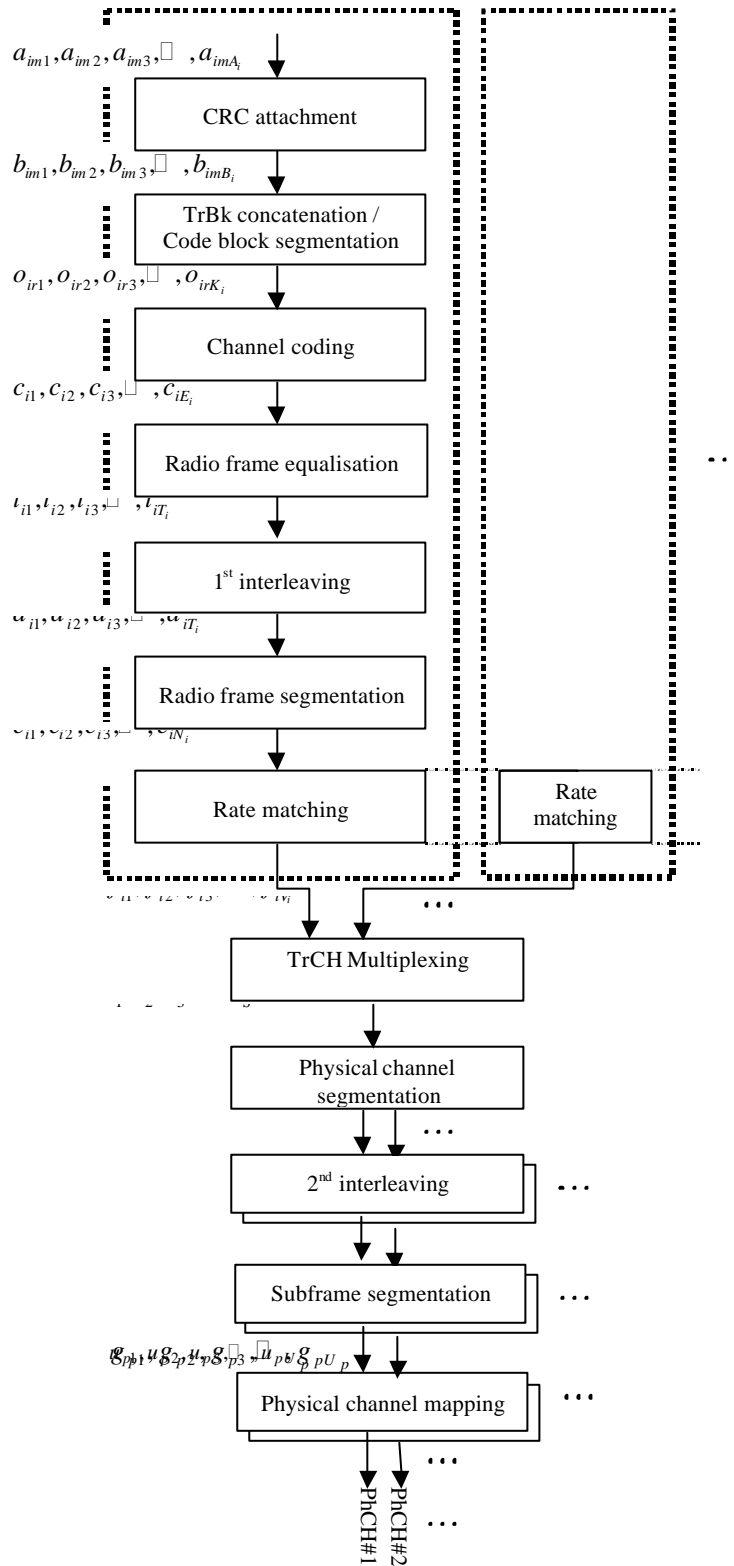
$a_{im1}, a_{im2}, a_{im3}, \ldots, a_{imA_i}$

CRC attachment

$b_{im1}, b_{im2}, b_{im3}, \ldots, b_{imB_i}$

TrBk concatenation / Code block segmentation

$o_{ir1}, o_{ir2}, o_{ir3}, \ldots, o_{irK_i}$

Channel coding

$c_{i1}, c_{i2}, c_{i3}, \ldots, c_{iE_i}$

Radio frame equalisation

$t_{i1}, t_{i2}, t_{i3}, \ldots, t_{iT_i}$

1st interleaving

$d_{i1}, d_{i2}, d_{i3}, \ldots, d_{iT_i}$

Radio frame segmentation

$e_{i1}, e_{i2}, e_{i3}, \ldots, e_{iN_i}$

Rate matching

Rate matching

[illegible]

...

TrCH Multiplexing

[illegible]

Physical channel segmentation

...

2nd interleaving

...

Subframe segmentation

...

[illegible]

Physical channel mapping

...

...

PhCH#1

PhCH#2

...